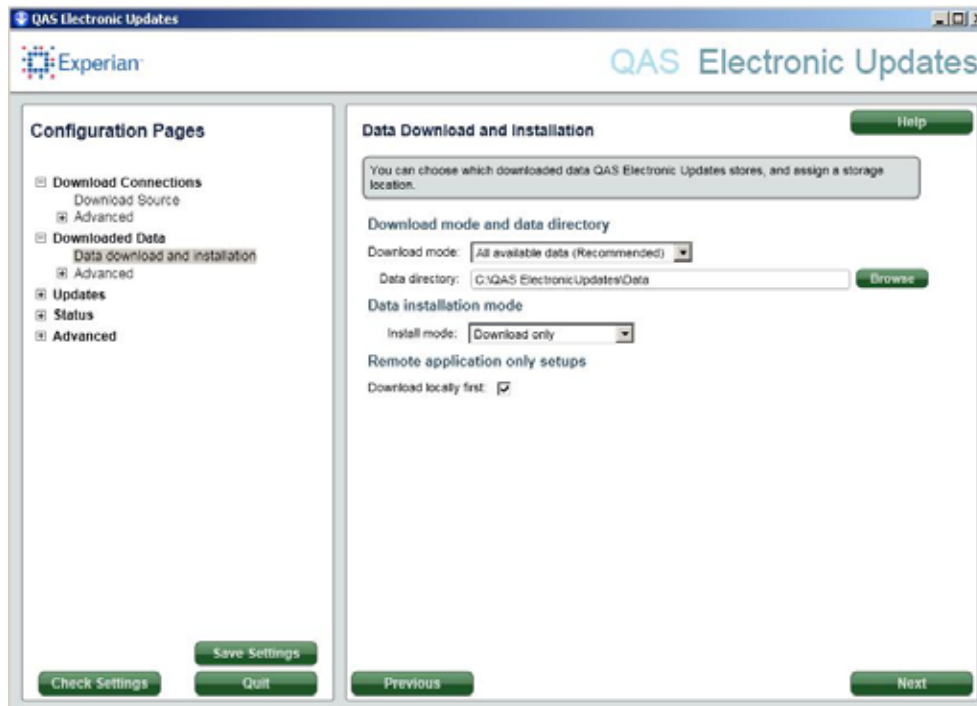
QAS Electronic Updates

Experian

QAS Electronic Updates

Configuration Pages

Download Connections
Download Source
Advanced
Downloaded Data
Data download and installation
Advanced
Updates
Status
Advanced

Save Settings

Check Settings

Quit

Data Download and Installation

Help

You can choose which downloaded data QAS Electronic Updates stores, and assign a storage location.

Download mode and data directory

Download mode: All available data (Recommended)

Data directory: C:\QAS ElectronicUpdates\Data

Browse

Data installation mode

Install mode: Download only

Remote application only setups

Download locally first:

Previous

Next